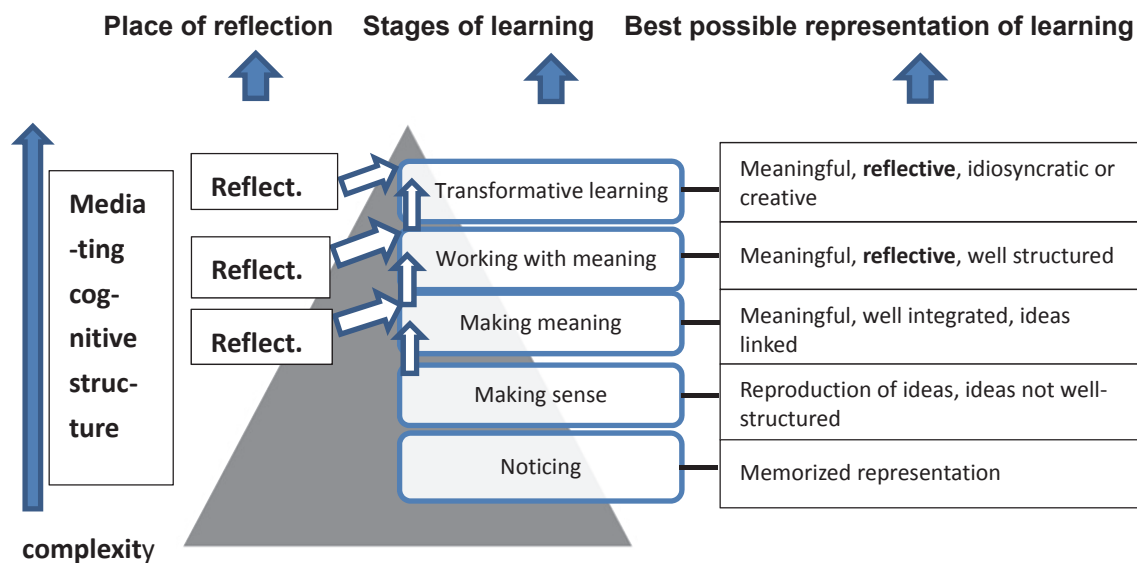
Place of reflection Stages of learning Best possible representation of learning

Media-ting cog-nitive struc-ture

Reflect.

Reflect.

Reflect.

Transformative learning

Working with meaning

Making meaning

Making sense

Noticing

Meaningful, **reflective**, idiosyncratic or creative

Meaningful, **reflective**, well structured

Meaningful, well integrated, ideas linked

Reproduction of ideas, ideas not well-structured

Memorized representation

complexity